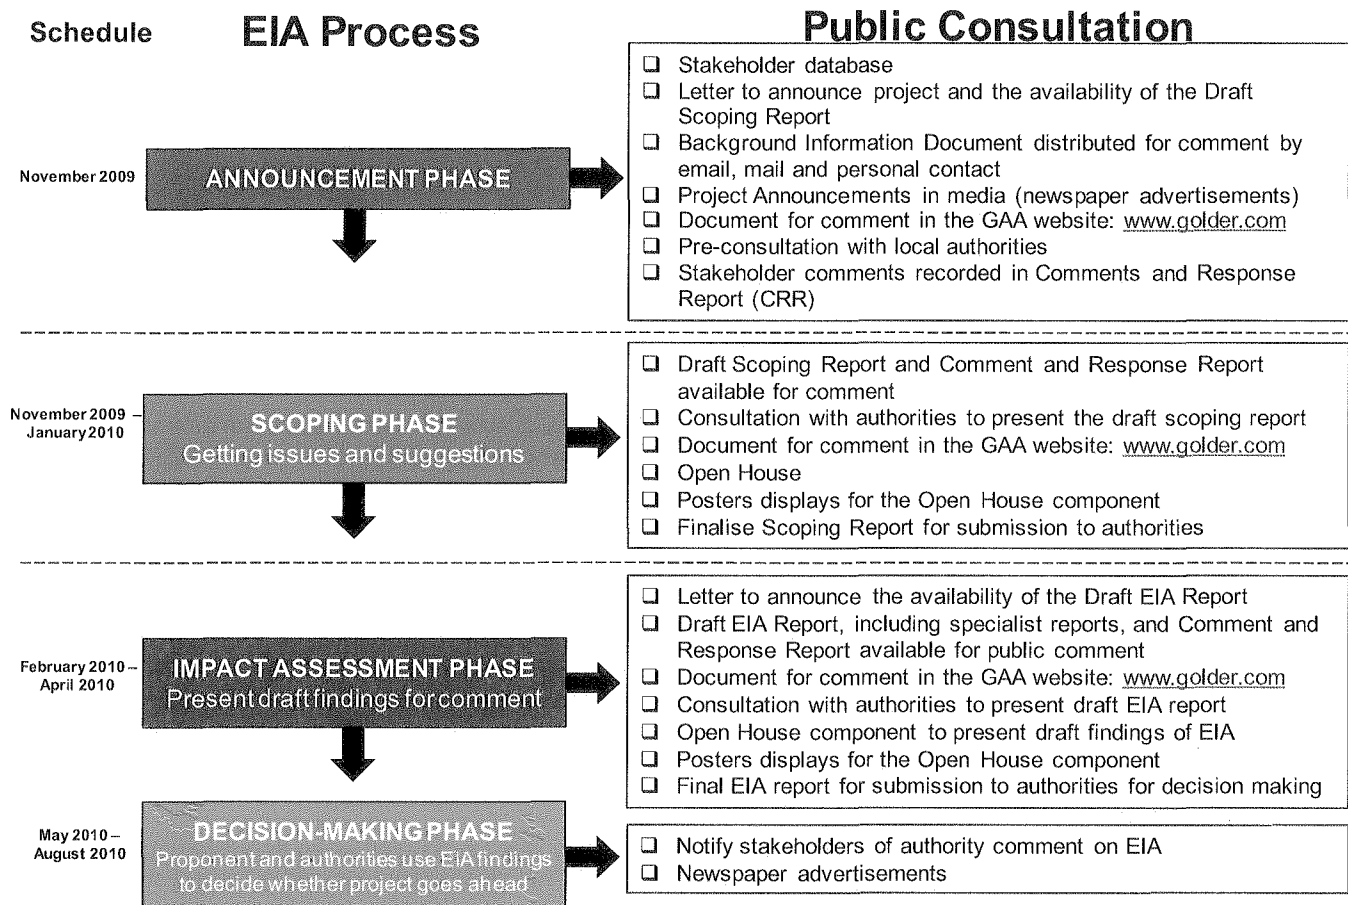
Schedule

EIA Process

Public Consultation

November 2009

ANNOUNCEMENT PHASE

❑ Stakeholder database
❑ Letter to announce project and the availability of the Draft Scoping Report
❑ Background Information Document distributed for comment by email, mail and personal contact
❑ Project Announcements in media (newspaper advertisements)
❑ Document for comment in the GAA website: www.golder.com
❑ Pre-consultation with local authorities
❑ Stakeholder comments recorded in Comments and Response Report (CRR)

November 2009 – January 2010

SCOPING PHASE
Getting issues and suggestions

❑ Draft Scoping Report and Comment and Response Report available for comment
❑ Consultation with authorities to present the draft scoping report
❑ Document for comment in the GAA website: www.golder.com
❑ Open House
❑ Posters displays for the Open House component
❑ Finalise Scoping Report for submission to authorities

February 2010 – April 2010

IMPACT ASSESSMENT PHASE
Present draft findings for comment

❑ Letter to announce the availability of the Draft EIA Report
❑ Draft EIA Report, including specialist reports, and Comment and Response Report available for public comment
❑ Document for comment in the GAA website: www.golder.com
❑ Consultation with authorities to present draft EIA report
❑ Open House component to present draft findings of EIA
❑ Posters displays for the Open House component
❑ Final EIA report for submission to authorities for decision making

May 2010 – August 2010

DECISION-MAKING PHASE
Proponent and authorities use EIA findings to decide whether project goes ahead

❑ Notify stakeholders of authority comment on EIA
❑ Newspaper advertisements